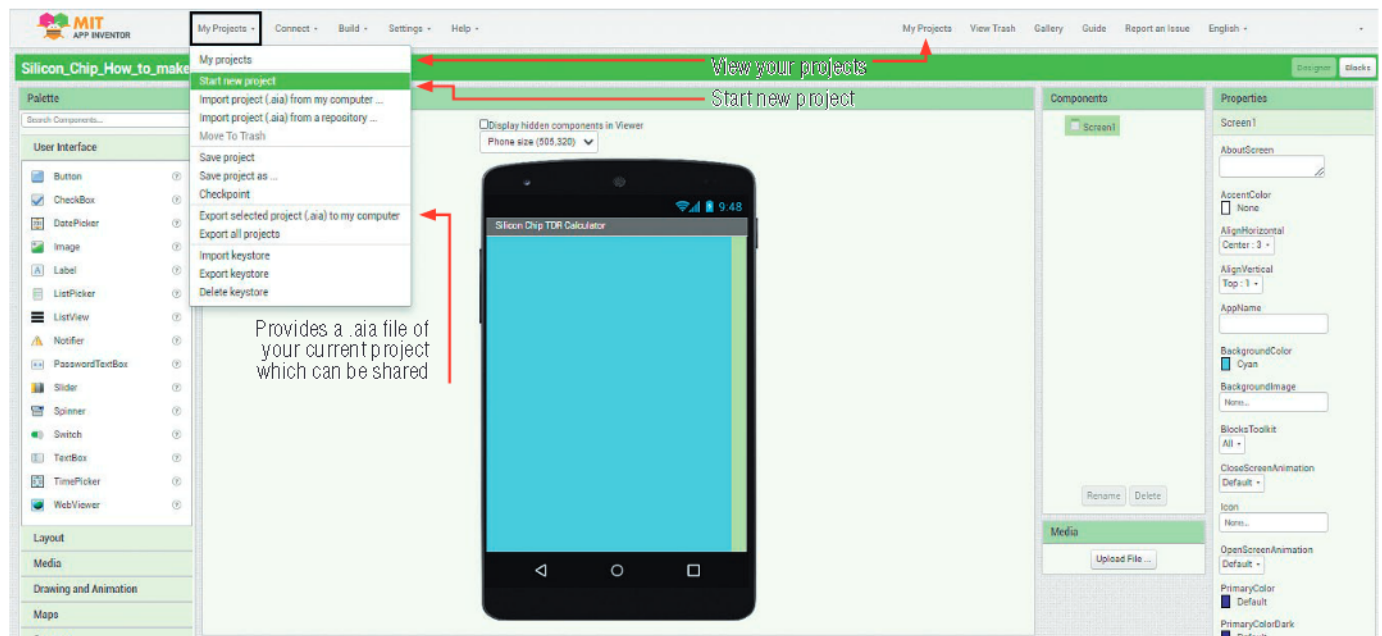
MIT APP INVENTOR

My Projects ▾ Connect ▾ Build ▾ Settings ▾ Help ▾

My Projects View Trash Gallery Guide Report an Issue English ▾

Silicon_Chip_How_to_make

My projects
Start new project
Import project (.aia) from my computer ...
Import project (.aia) from a repository ...
Move To Trash
Save project
Save project as ...
Checkpoint
Export selected project (.aia) to my computer
Export all projects
Import keystore
Export keystore
Delete keystore

View your projects

Start new project

Provides a .aia file of your current project which can be shared

Designer Blocks

Palette
Search Components...
User Interface
Button
CheckBox
DatePicker
Image
Label
ListPicker
ListView
Notifier
PasswordTextBox
Slider
Spinner
Switch
TextBox
TimePicker
WebViewer
Layout
Media
Drawing and Animation
Maps

Display hidden components in Viewer
Phone size (505,320)

9:48
Silicon Chip TDR Calculator

Components
Screen1
Rename Delete

Media
Upload File ...

Properties
Screen1
AboutScreen
AccentColor
None
AlignHorizontal
Center : 3 ▾
AlignVertical
Top : 1 ▾
AppName
BackgroundColor
Cyan
BackgroundImage
None...
BlocksToolkit
All ▾
CloseScreenAnimation
Default ▾
Icon
None...
OpenScreenAnimation
Default ▾
PrimaryColor
Default
PrimaryColorDark
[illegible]